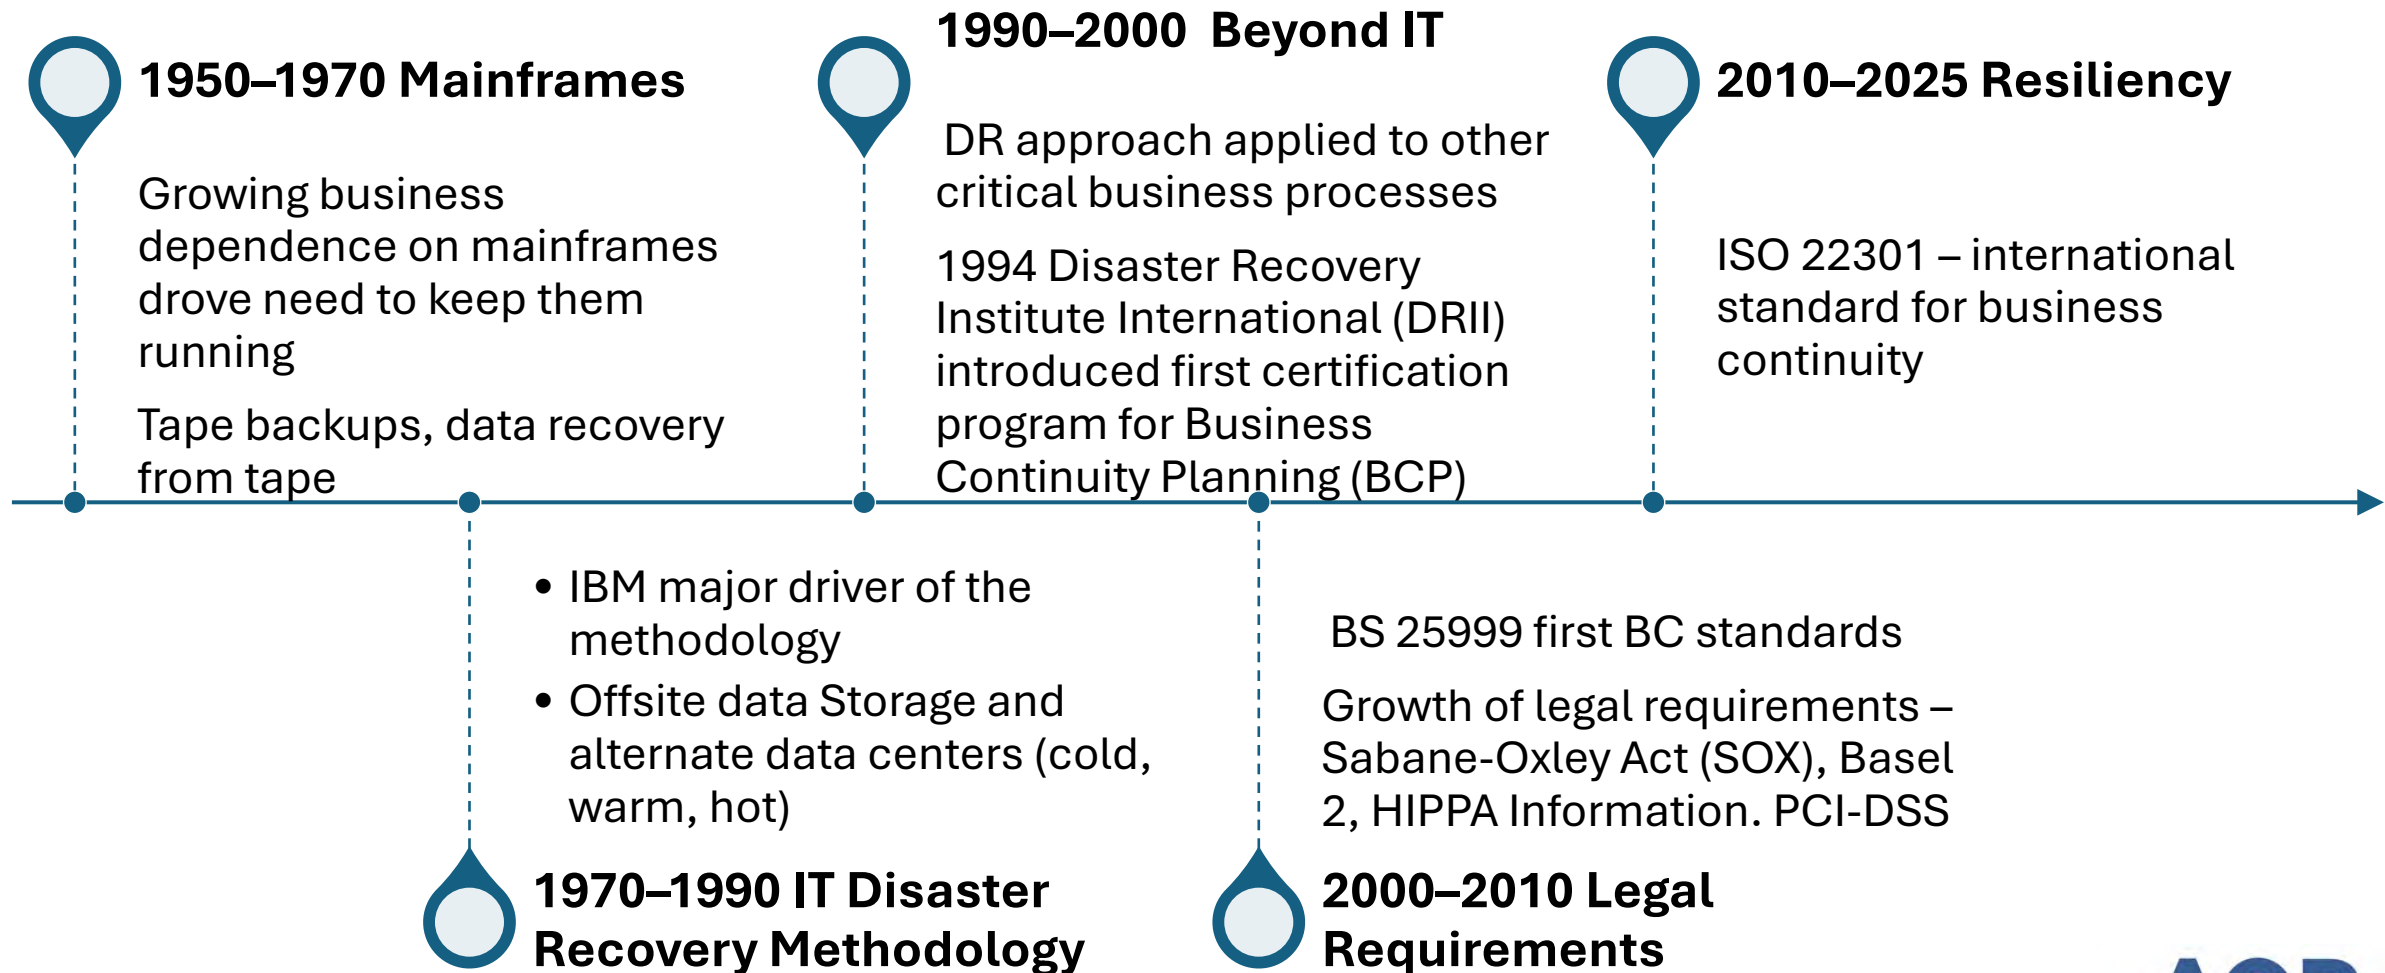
1950–1970 Mainframes

Growing business dependence on mainframes drove need to keep them running

Tape backups, data recovery from tape

1990–2000 Beyond IT

DR approach applied to other critical business processes

1994 Disaster Recovery Institute International (DRII) introduced first certification program for Business Continuity Planning (BCP)

2010–2025 Resiliency

ISO 22301 – international standard for business continuity

• IBM major driver of the methodology
• Offsite data Storage and alternate data centers (cold, warm, hot)

1970–1990 IT Disaster Recovery Methodology

BS 25999 first BC standards

Growth of legal requirements – Sabane-Oxley Act (SOX), Basel 2, HIPPA Information. PCI-DSS

2000–2010 Legal Requirements